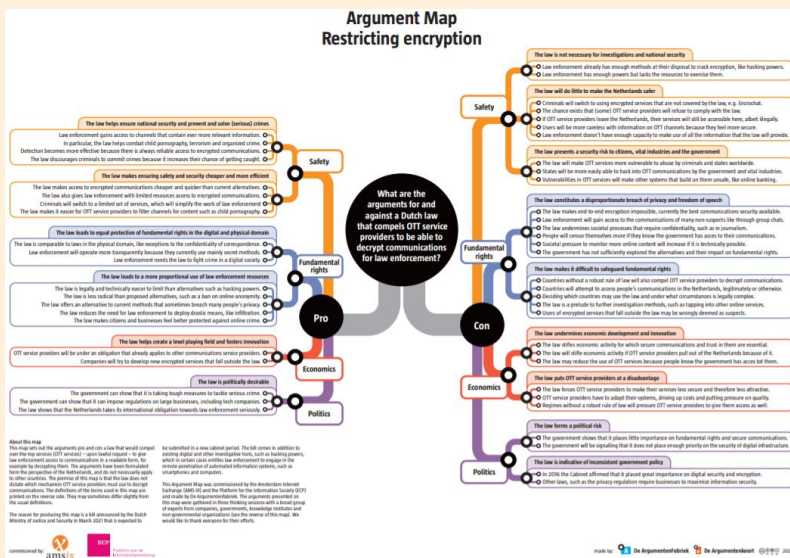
Argument Map
Restricting encryption

What are the arguments for and against a Dutch law that compels OTT service providers to be able to decrypt communications for law enforcement?

Pro

Con

Safety

The law helps ensure national security and present and solve (serious) crimes
Law enforcement gains access to channels that contain ever more relevant information.
In particular, the law helps combat child pornography, terrorism and organized crime.
Detection becomes more effective because there is always reliable access to encrypted communications.
The law discourages criminals to commit crimes because it increases their chance of getting caught.

The law makes ensuring safety and security cheaper and more efficient
The law makes access to encrypted communications cheaper and quicker than current alternatives.
The law also gives law enforcement with limited resources access to encrypted communications.
Criminals will switch to a limited set of services, which will simplify the work of law enforcement.
The law makes it easier for OTT service providers to filter channels for content such as child pornography.

Fundamental rights

The law leads to equal protection of fundamental rights in the digital and physical domain
The law is comparable to laws in the physical domain, like exceptions to the confidentiality of correspondence.
Law enforcement will operate more transparently because they currently use mainly secret methods.
Law enforcement needs the law to fight crime in a digital society.

The law leads to a more proportional use of law enforcement resources
The law is legally and technically easier to limit than alternatives such as hacking powers.
The law is less radical than proposed alternatives, such as a ban on online anonymity.
The law offers an alternative to current methods that sometimes breach many people's privacy.
The law reduces the need for law enforcement to deploy drastic means, like infiltration.
The law makes citizens and businesses feel better protected against online crime.

Economics

The law helps create a level playing field and fosters innovation
OTT service providers will be under an obligation that already applies to other communications service providers.
Companies will try to develop new encrypted services that fall outside the law.

Politics

The law is politically desirable
The government can show that it is taking tough measures to tackle serious crime.
The government can show that it can impose regulations on large businesses, including tech companies.
The law shows that the Netherlands takes its international obligation towards law enforcement seriously.

Safety

The law is not necessary for investigations and national security
Law enforcement already has enough methods at their disposal to crack encryption, like hacking powers.
Law enforcement has enough powers but lacks the resources to exercise them.

The law will do little to make the Netherlands safer
Criminals will switch to using encrypted services that are not covered by the law, e.g. Encrochat.
The chance exists that (some) OTT service providers will refuse to comply with the law.
If OTT service providers leave the Netherlands, their services will still be accessible here, albeit illegally.
Users will be more careless with information on OTT channels because they feel more secure.
Law enforcement doesn't have enough capacity to make use of all the information that the law will provide.

The law presents a security risk to citizens, vital industries and the government
The law will make OTT services more vulnerable to abuse by criminals and states worldwide.
States will be more easily able to hack into OTT communications by the government and vital industries.
Vulnerabilities in OTT services will make other systems that build on them unsafe, like online banking.

Fundamental rights

The law constitutes a disproportionate breach of privacy and freedom of speech
The law makes end-to-end encryption impossible, currently the best communications security available.
Law enforcement will gain access to the communications of many non-suspects like through group chats.
The law undermines societal processes that require confidentiality, such as in journalism.
People will censor themselves more if they know the government has access to their communications.
Societal pressure to monitor more online content will increase if it is technically possible.
The government has not sufficiently explored the alternatives and their impact on fundamental rights.

The law makes it difficult to safeguard fundamental rights
Countries without a robust rule of law will also compel OTT service providers to decrypt communications.
Countries will attempt to access people's communications in the Netherlands, legitimately or otherwise.
Deciding which countries may use the law and under what circumstances is legally complex.
The law is a prelude to further investigation methods, such as tapping into other online services.
Users of encrypted services that fall outside the law may be wrongly deemed as suspects.

Economics

The law undermines economic development and innovation
The law stifles economic activity for which secure communications and trust in them are essential.
The law will stifle economic activity if OTT service providers pull out of the Netherlands because of it.
The law may reduce the use of OTT services because people know the government has access bit them.

The law puts OTT service providers at a disadvantage
The law forces OTT service providers to make their services less secure and therefore less attractive.
OTT service providers have to adapt their systems, driving up costs and putting pressure on quality.
Regimes without a robust rule of law will pressure OTT service providers to give them access as well.

Politics

The law forms a political risk
The government shows that it places little importance on fundamental rights and secure communications.
The government will be signalling that it does not place enough priority on the security of digital infrastructure.

The law is indicative of inconsistent government policy
In 2016 the cabinet affirmed that it placed great importance on digital security and encryption.
Other laws, such as the privacy regulation require businesses to maximize information security.

About this map
This map sets out the arguments pro and con a law that would compel over-the-top services (OTT services) – upon lawful request – to give law enforcement access to communications in a readable form, for example by decrypting them. The arguments have been formulated form the perspective of the Netherlands, and do not necessarily apply to other countries. The premise of this map is that the law does not dictate which mechanism OTT service providers must use to decrypt communications. The definitions of the terms used in this map are printed on the reverse side. They may sometimes differ slightly from the usual definitions.

The reason for producing this map is a bill announced by the Dutch Ministry of Justice and Security in March 2021 that is expected to be submitted in a new cabinet period. The bill comes in addition to existing digital and other investigative tools, such as hacking powers, which in certain cases entitles law enforcement to engage in the remote penetration of automated information systems, such as smartphones and computers.

This Argument Map was commissioned by the Amsterdam Internet Exchange (AMS-IX) and the Platform for the Information Society (ECP) and made by De ArgumentenFabriek. The arguments presented on this map were gathered in three thinking sessions with a broad group of experts from companies, governments, knowledge institutes and non-governmental organizations (see the reverse of this map). We would like to thank everyone for their efforts.

commissioned by: amsix ECP Platform voor de InformatieSamenleving

made by: De ArgumentenFabriek De Argumentenkaart © 20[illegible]